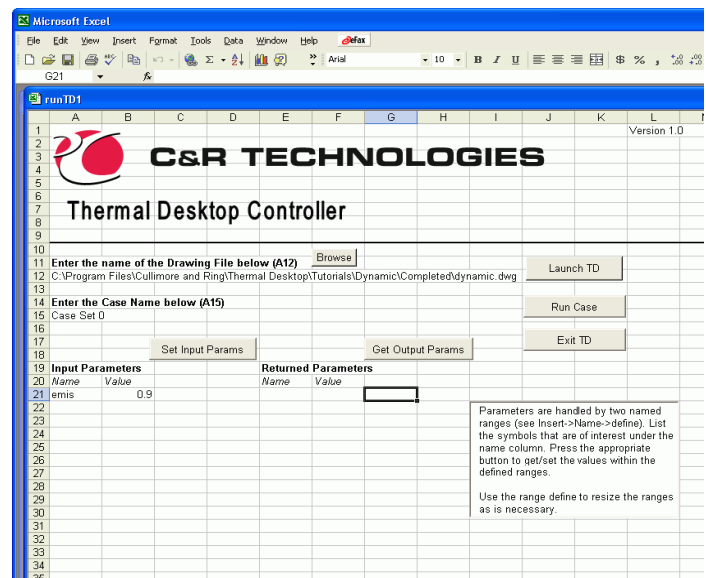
Microsoft Excel

File Edit View Insert Format Tools Data Window Help efax

Arial 10 B I U $ % ,

G21 fx

runTD1

A B C D E F G H I J K L

1 Version 1.0
2
3 C&R TECHNOLOGIES
4
5
6
7 Thermal Desktop Controller
8
9
10
11 Enter the name of the Drawing File below (A12) Browse
12 C:\Program Files\Cullimore and Ring\Thermal Desktop\Tutorials\Dynamic\Completed\dynamic.dwg Launch TD
13
14 Enter the Case Name below (A15)
15 Case Set 0 Run Case
16
17 Exit TD
18 Set Input Params Get Output Params
19 Input Parameters Returned Parameters
20 Name Value Name Value
21 emis 0.9
22
23
24
25
26
27
28
29
30
31
32
33
34
35

Parameters are handled by two named ranges (see Insert->Name->define). List the symbols that are of interest under the name column. Press the appropriate button to get/set the values within the defined ranges.

Use the range define to resize the ranges as is necessary.